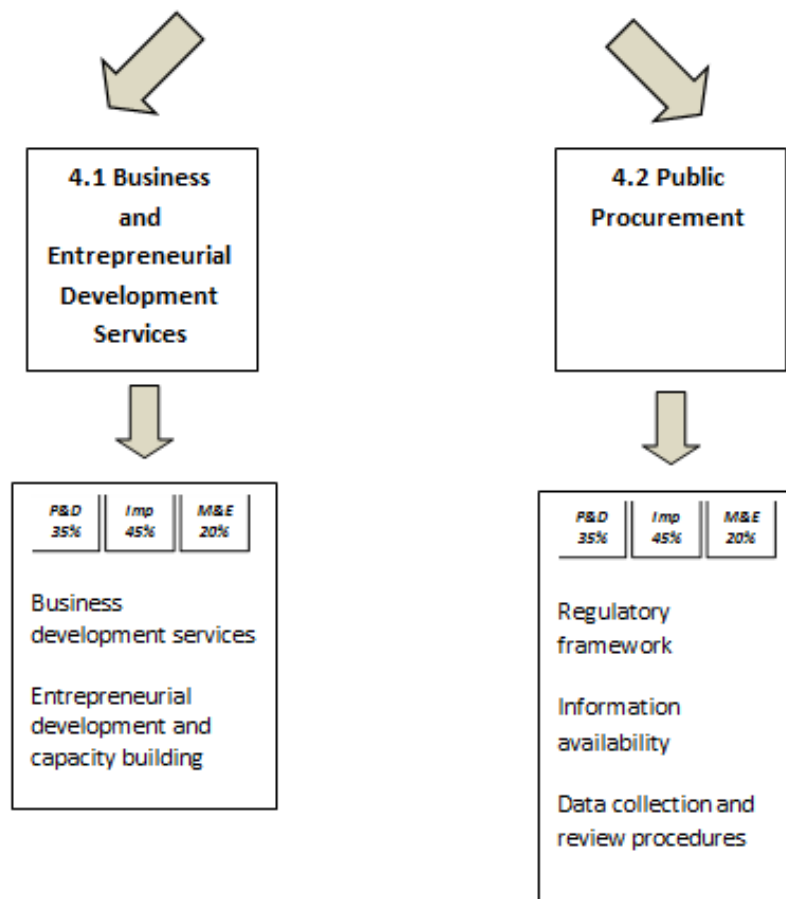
4.1 Business and Entrepreneurial Development Services

P&D 35%

Imp 45%

M&E 20%

Business development services

Entrepreneurial development and capacity building

4.2 Public Procurement

P&D 35%

Imp 45%

M&E 20%

Regulatory framework

Information availability

Data collection and review procedures